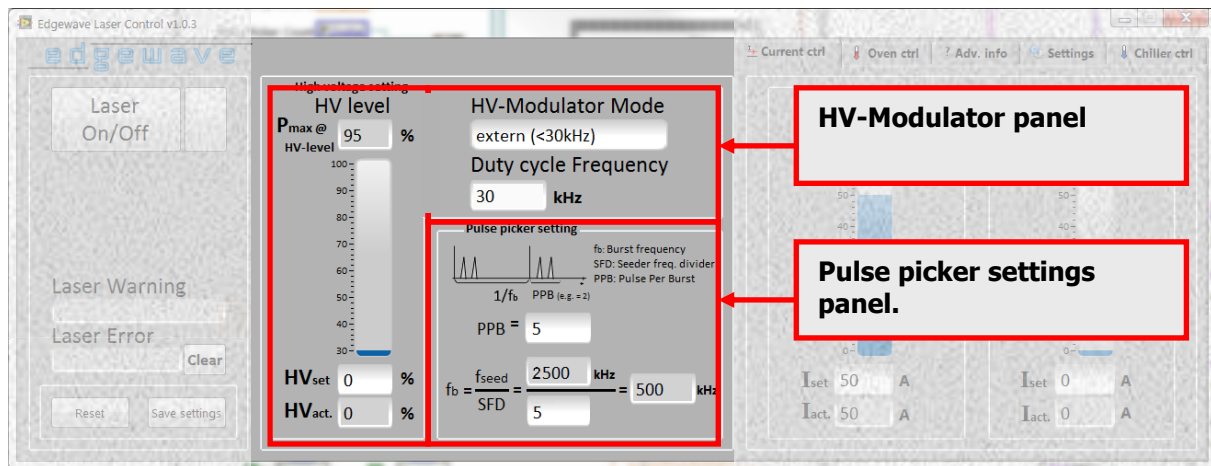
Edgewave Laser Control v1.0.3

edgewave

Laser On/Off

Current ctrl | Oven ctrl | Adv. info | Settings | Chiller ctrl

High voltage setting

HV level

$P_{max}$ @ HV-level 95 %

100
90
80
70
60
50
40
30

HV-Modulator Mode

extern (<30kHz)

Duty cycle Frequency

30 kHz

HV-Modulator panel

Pulse picker setting

fb: Burst frequency
SFD: Seeder freq. divider
PPB: Pulse Per Burst

1/fb PPB (e.g. = 2)

PPB = 5

fb = $\frac{f_{seed}}{SFD}$ = 2500 kHz / 5 = 500 kHz

Pulse picker settings panel.

Laser Warning

Laser Error

Clear

$HV_{set}$ 0 %

$HV_{act.}$ 0 %

Reset

Save settings

50
40
0

$I_{set}$ 50 A

$I_{act.}$ 50 A

50
40
0

$I_{set}$ 0 A

$I_{act.}$ 0 A